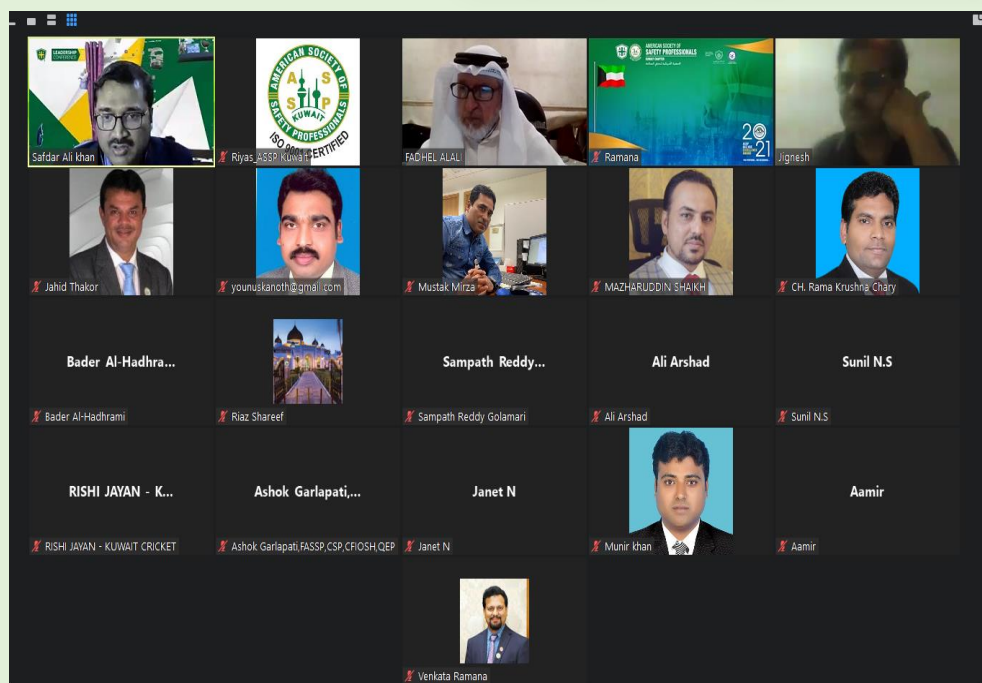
LEADERSHIP CONFERENCE

Safdar Ali khan

AMERICAN SOCIETY OF SAFETY PROFESSIONALS
A S S P
KUWAIT
ISO 9001 CERTIFIED

Riyas_ASSP Kuwait

FADHEL ALALI

AMERICAN SOCIETY OF SAFETY PROFESSIONALS

2021

Ramana

Jignesh

Jahid Thakor

younuskanoth@gmail.com

Mustak Mirza

MAZHARUDDIN SHAIKH

CH. Rama Krushna Chary

Bader Al-Hadhra...

Bader Al-Hadhrami

Riaz Shareef

Sampath Reddy...

Sampath Reddy Golamari

Ali Arshad

Ali Arshad

Sunil N.S

Sunil N.S

RISHI JAYAN - K...

RISHI JAYAN - KUWAIT CRICKET

Ashok Garlapati,...

Ashok Garlapati,FASSP,CSP,CFIOSH,QEP

Janet N

Janet N

Munir khan

Aamir

Aamir

Venkata Ramana